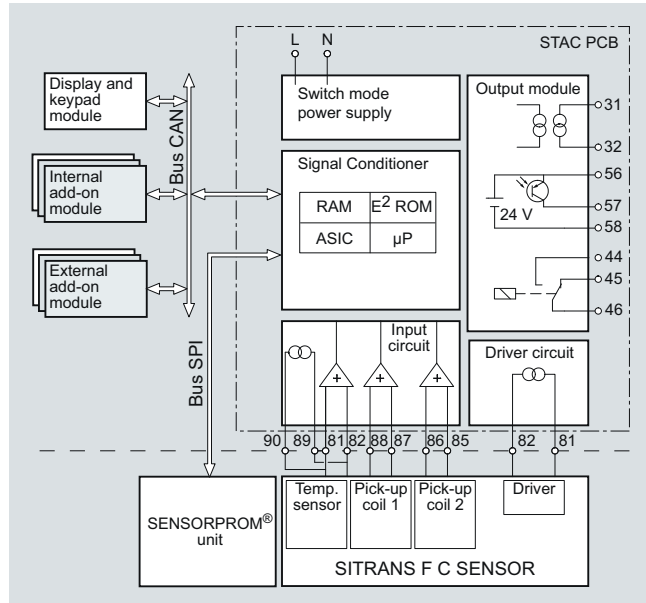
STAC PCB

L
N

Switch mode power supply

Display and keypad module

Bus CAN

Internal add-on module

External add-on module

Signal Conditioner

| RAM | $E^2$ ROM |
|---|---|
| ASIC | µP |

Output module

31
32
56
57
24 V
58
44
45
46

Bus SPI

Input circuit

+
+
+

Driver circuit

90 89 81 82 88 87 86 85 82 81

SENSORPROM® unit

Temp. sensor
Pick-up coil 1
Pick-up coil 2
Driver

SITRANS F C SENSOR